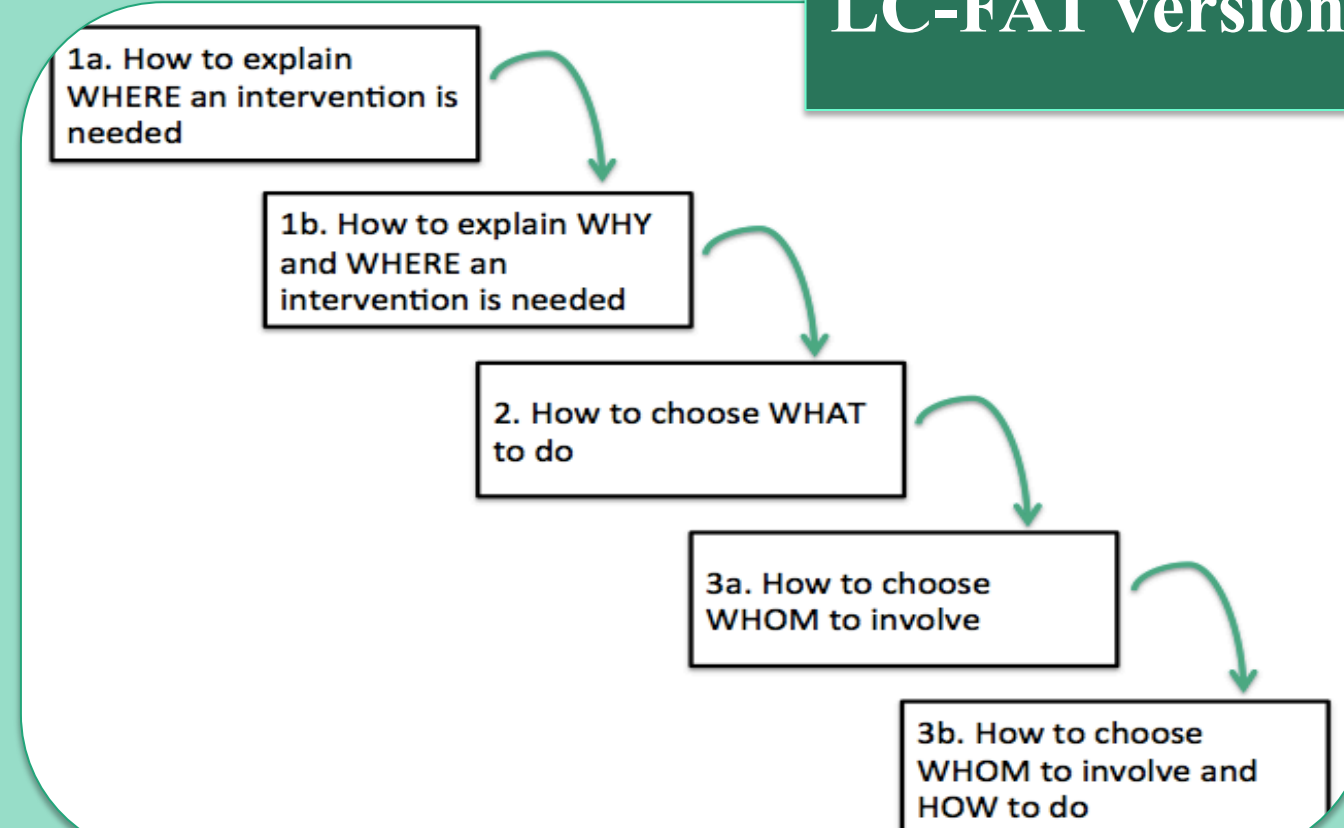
LC-FAT version

1a. How to explain WHERE an intervention is needed

1b. How to explain WHY and WHERE an intervention is needed

2. How to choose WHAT to do

3a. How to choose WHOM to involve

3b. How to choose WHOM to involve and HOW to do